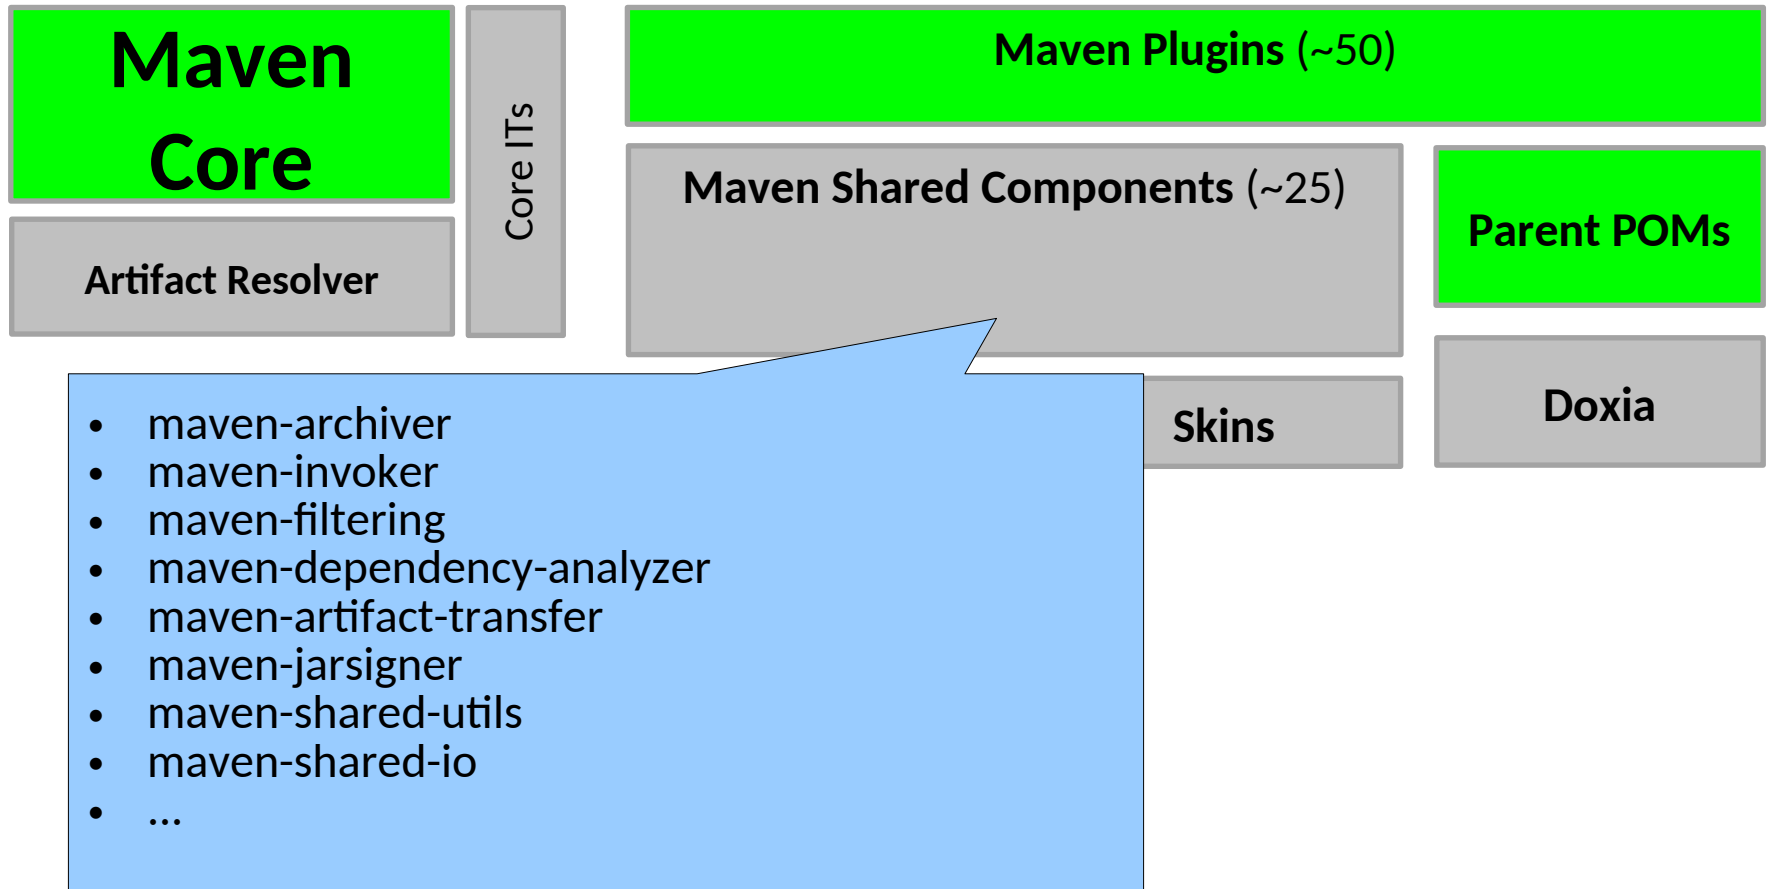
Maven Core

Artifact Resolver

Core ITs

Maven Plugins (~50)

Maven Shared Components (~25)

Parent POMs

- maven-archiver
- maven-invoker
- maven-filtering
- maven-dependency-analyzer
- maven-artifact-transfer
- maven-jarsigner
- maven-shared-utils
- maven-shared-io
- ...

Skins

Doxia